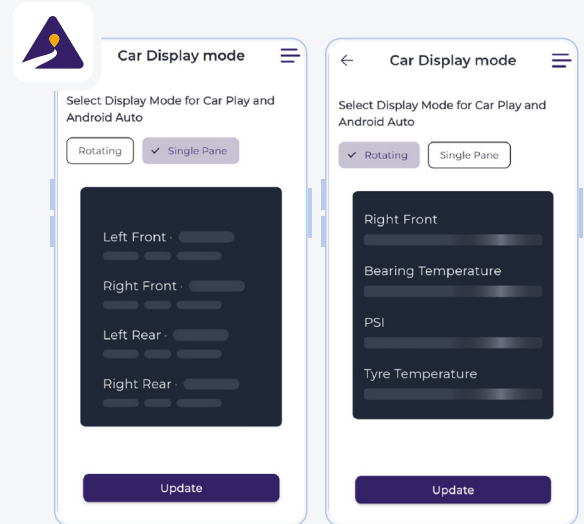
Car Display mode

Select Display Mode for Car Play and Android Auto

Rotating

Single Pane

Left Front ·

Right Front ·

Left Rear ·

Right Rear ·

Update

Car Display mode

Select Display Mode for Car Play and Android Auto

Rotating

Single Pane

Right Front

Bearing Temperature

PSI

Tyre Temperature

Update